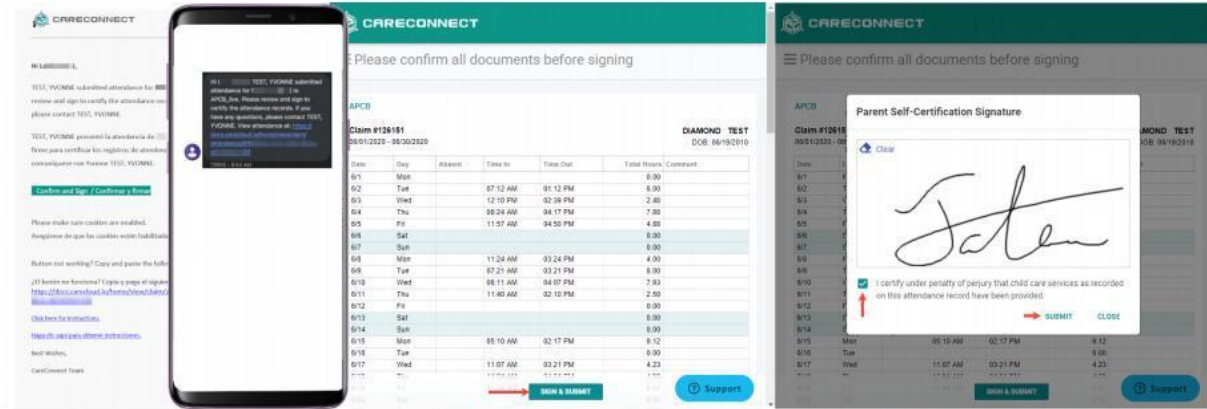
CARECONNECT

Hi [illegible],

TEST, YVONNE submitted attendance for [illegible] review and sign to certify the attendance re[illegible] please contact TEST, YVONNE.

TEST, YVONNE presentó la atendencia de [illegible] firme para certificar los registros de atenden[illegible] comuníquese con Yvonne TEST, YVONNE.

Confirm and Sign / Confirmar y firmar

Please make sure cookies are enabled. Asegúrese de que las cookies estén habilitad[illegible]

Button not working? Copy and paste the follo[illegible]

¿El botón no funciona? Copia y pega el siguie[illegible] https://docs.careconnect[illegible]

Click here for instructions.

Haga clic aquí para obtener instrucciones.

Best Wishes,

CareConnect Team

Hi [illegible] TEST, YVONNE submitted attendance for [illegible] to APCB_live. Please review and sign to certify the attendance records. If you have any questions, please contact TEST, YVONNE. View attendance at: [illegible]

CARECONNECT

Please confirm all documents before signing

APCB

Claim #126151
06/01/2020 - 06/30/2020

DIAMOND TEST
DOB: 06/19/2010

| Date | Day | Absent | Time In | Time Out | Total Hours | Comment |
|---|---|---|---|---|---|---|
| 6/1 | Mon | | | | 0.00 | |
| 6/2 | Tue | | 07:12 AM | 01:12 PM | 6.00 | |
| 6/3 | Wed | | 12:10 PM | 02:39 PM | 2.48 | |
| 6/4 | Thu | | 08:24 AM | 04:17 PM | 7.88 | |
| 6/5 | Fri | | 11:57 AM | 04:50 PM | 4.88 | |
| 6/6 | Sat | | | | 0.00 | |
| 6/7 | Sun | | | | 0.00 | |
| 6/8 | Mon | | 11:24 AM | 03:24 PM | 4.00 | |
| 6/9 | Tue | | 07:21 AM | 03:21 PM | 8.00 | |
| 6/10 | Wed | | 08:11 AM | 04:07 PM | 7.93 | |
| 6/11 | Thu | | 11:40 AM | 02:10 PM | 2.50 | |
| 6/12 | Fri | | | | 0.00 | |
| 6/13 | Sat | | | | 0.00 | |
| 6/14 | Sun | | | | 0.00 | |
| 6/15 | Mon | | 05:10 AM | 02:17 PM | 9.12 | |
| 6/16 | Tue | | | | 0.00 | |
| 6/17 | Wed | | 11:07 AM | 03:21 PM | 4.23 | |

SIGN & SUBMIT

Support

CARECONNECT

Please confirm all documents before signing

Parent Self-Certification Signature

Clear

I certify under penalty of perjury that child care services as recorded on this attendance record have been provided.

SUBMIT CLOSE

SIGN & SUBMIT

Support